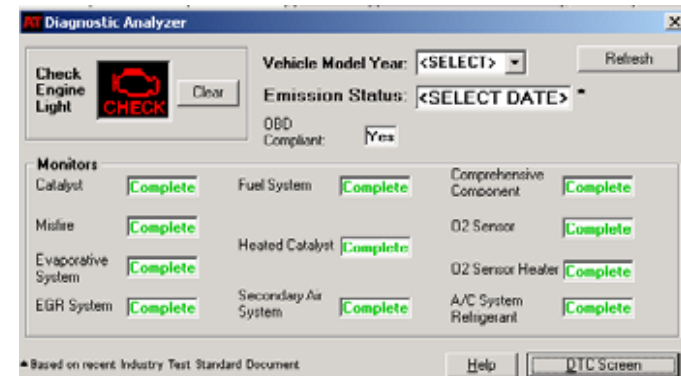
AT Diagnostic Analyzer

Check Engine Light

CHECK

Clear

Vehicle Model Year: <SELECT>

Refresh

Emission Status: <SELECT DATE> *

OBD Compliant: Yes

Monitors

| | | | | | |
|---|---|---|---|---|---|
| Catalyst | Complete | Fuel System | Complete | Comprehensive Component | Complete |
| Misfire | Complete | | | O2 Sensor | Complete |
| Evaporative System | Complete | Heated Catalyst | Complete | O2 Sensor Heater | Complete |
| EGR System | Complete | Secondary Air System | Complete | A/C System Refrigerant | Complete |

* Based on recent Industry Test Standard Document

Help

DTC Screen